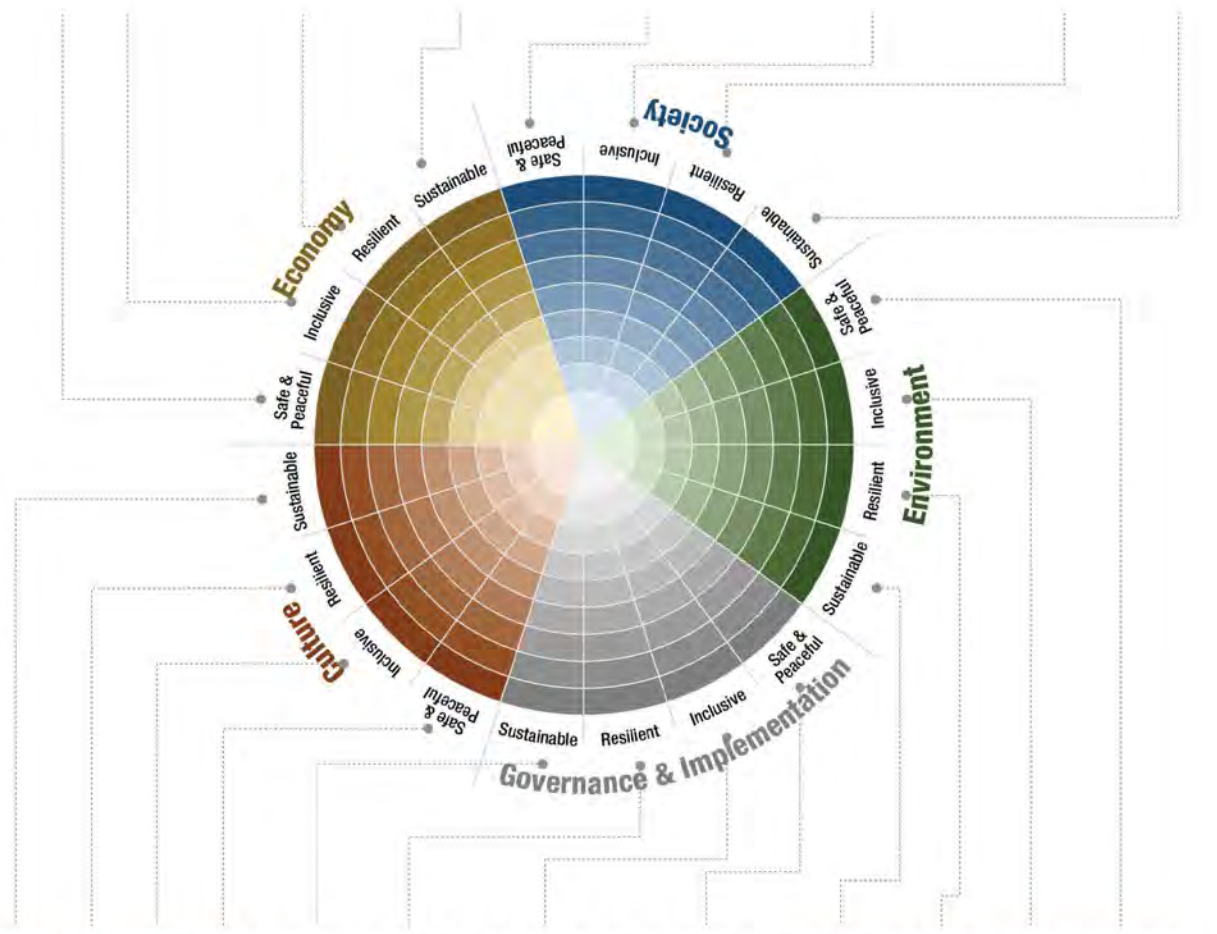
Society

Safe & Peaceful

Inclusive

Resilient

Sustainable

Environment

Safe & Peaceful

Inclusive

Resilient

Sustainable

Governance & Implementation

Safe & Peaceful

Inclusive

Resilient

Sustainable

Culture

Safe & Peaceful

Inclusive

Resilient

Sustainable

Economy

Safe & Peaceful

Inclusive

Resilient

Sustainable